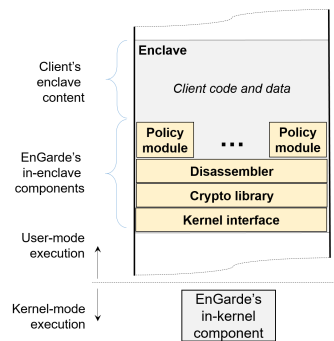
Enclave

Client's enclave content

Client code and data

EnGarde's in-enclave components

Policy module

...

Policy module

Disassembler

Crypto library

Kernel interface

User-mode execution

Kernel-mode execution

EnGarde's in-kernel component